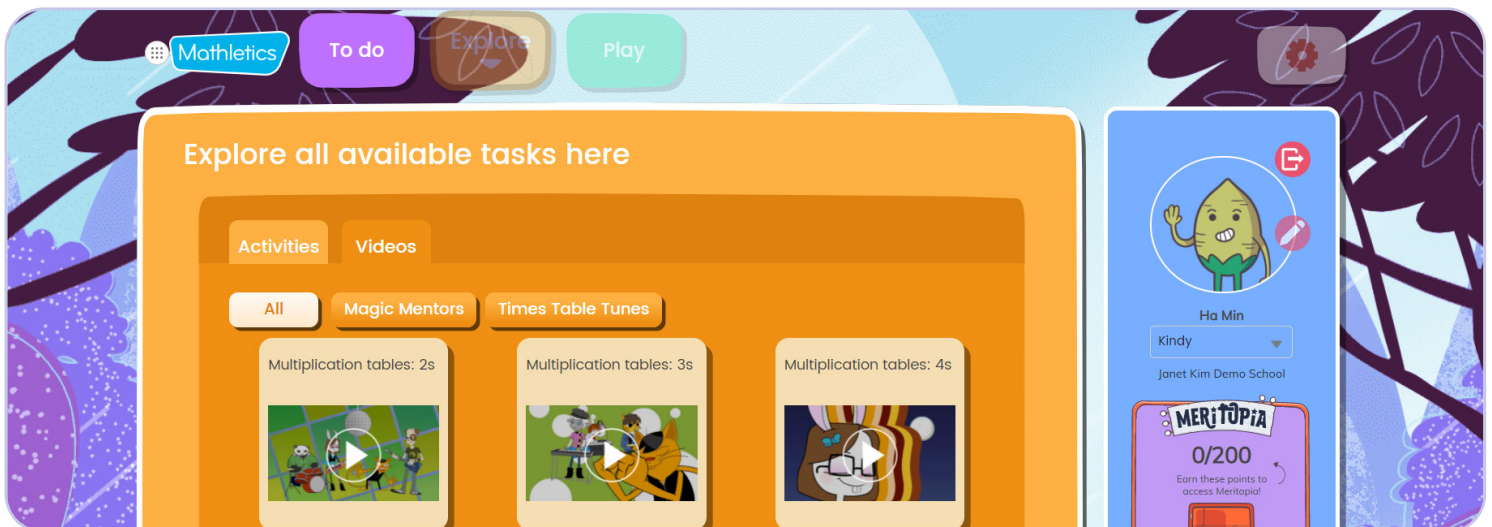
Mathletics
To do
Explore
Play

Explore all available tasks here

Activities
Videos

All
Magic Mentors
Times Table Tunes

Multiplication tables: 2s
Multiplication tables: 3s
Multiplication tables: 4s

Ha Min
Kindy
Janet Kim Demo School

MERITOPIA
0/200
Earn these points to access Meritopia!